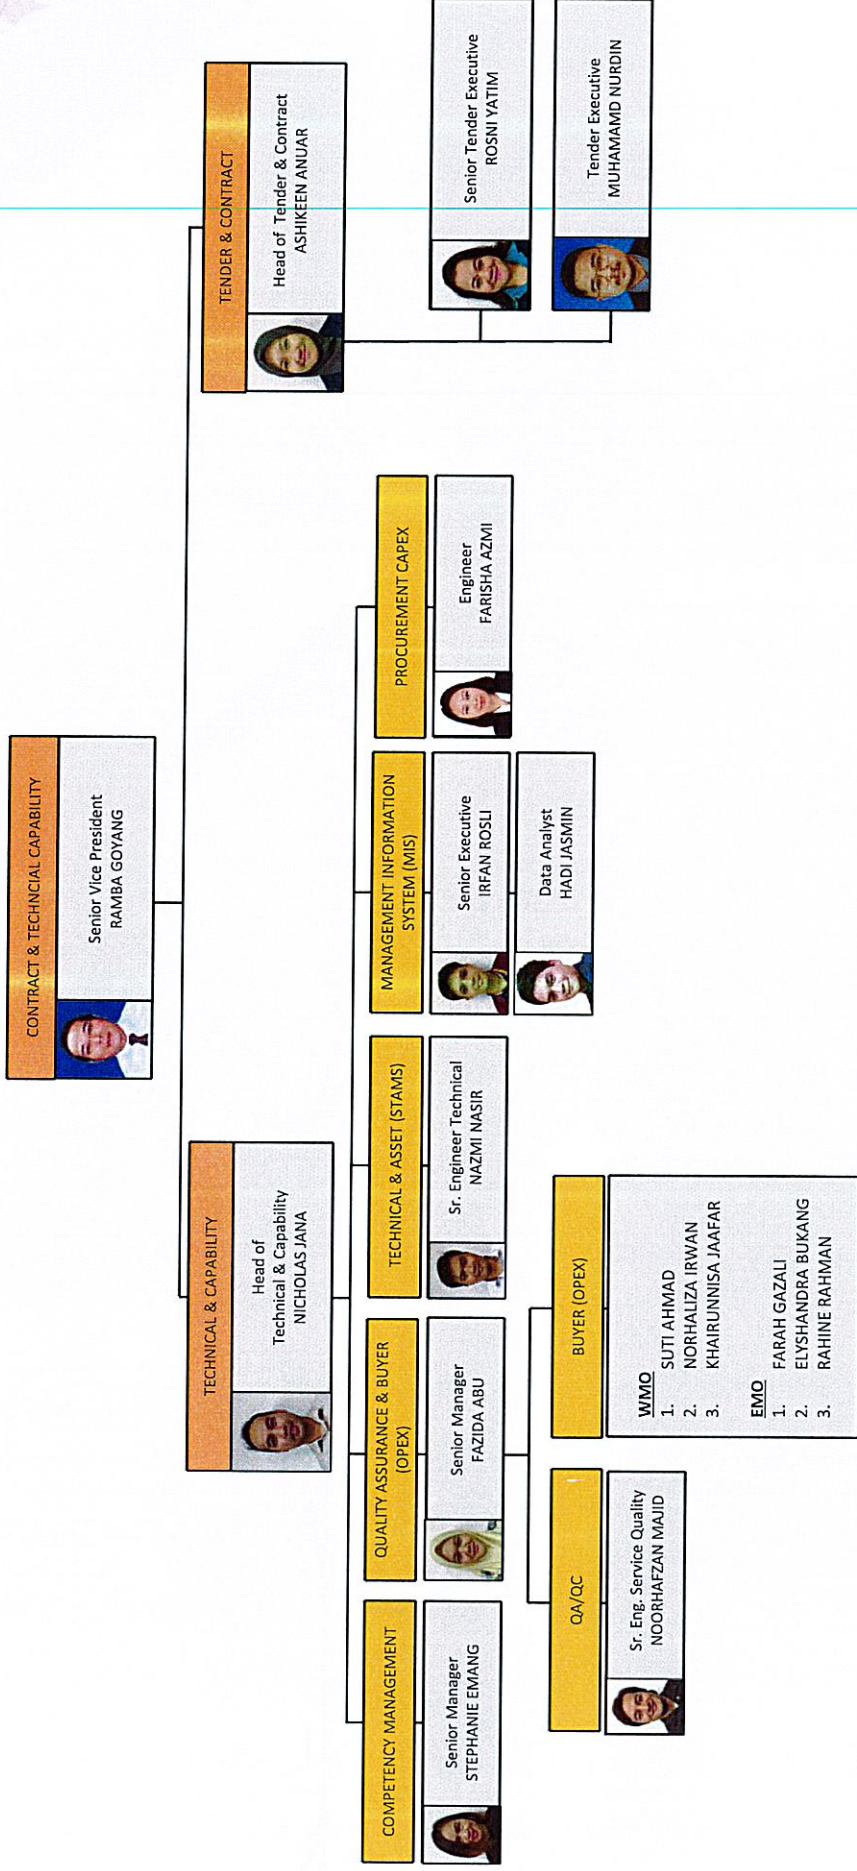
CONTRACT & TECHNCIAL CAPABILITY
Senior Vice President
RAMBA GOYANG

TECHNICAL & CAPABILITY
Head of
Technical & Capability
NICHOLAS JANA

TENDER & CONTRACT
Head of Tender & Contract
ASHIKEEN ANUAR

Senior Tender Executive
ROSNI YATIM

Tender Executive
MUHAMAMD NURDIN

COMPETENCY MANAGEMENT
Senior Manager
STEPHANIE EMANG

QUALITY ASSURANCE & BUYER (OPEX)
Senior Manager
FAZIDA ABU

TECHNICAL & ASSET (STAMS)
Sr. Engineer Technical
NAZMI NASIR

MANAGEMENT INFORMATION SYSTEM (MIS)
Senior Executive
IRFAN ROSLI

Data Analyst
HADI JASMIN

PROCUREMENT CAPEX
Engineer
FARISHA AZMI

QA/QC
Sr. Eng. Service Quality
NOORHAFZAN MAJID

BUYER (OPEX)
WMO
1. SUTI AHMAD
2. NORHALIZA IRWAN
3. KHAIRUNNISA JAAFAR

EMO
1. FARAH GAZALI
2. ELYSHANDRA BUKANG
3. RAHINE RAHMAN